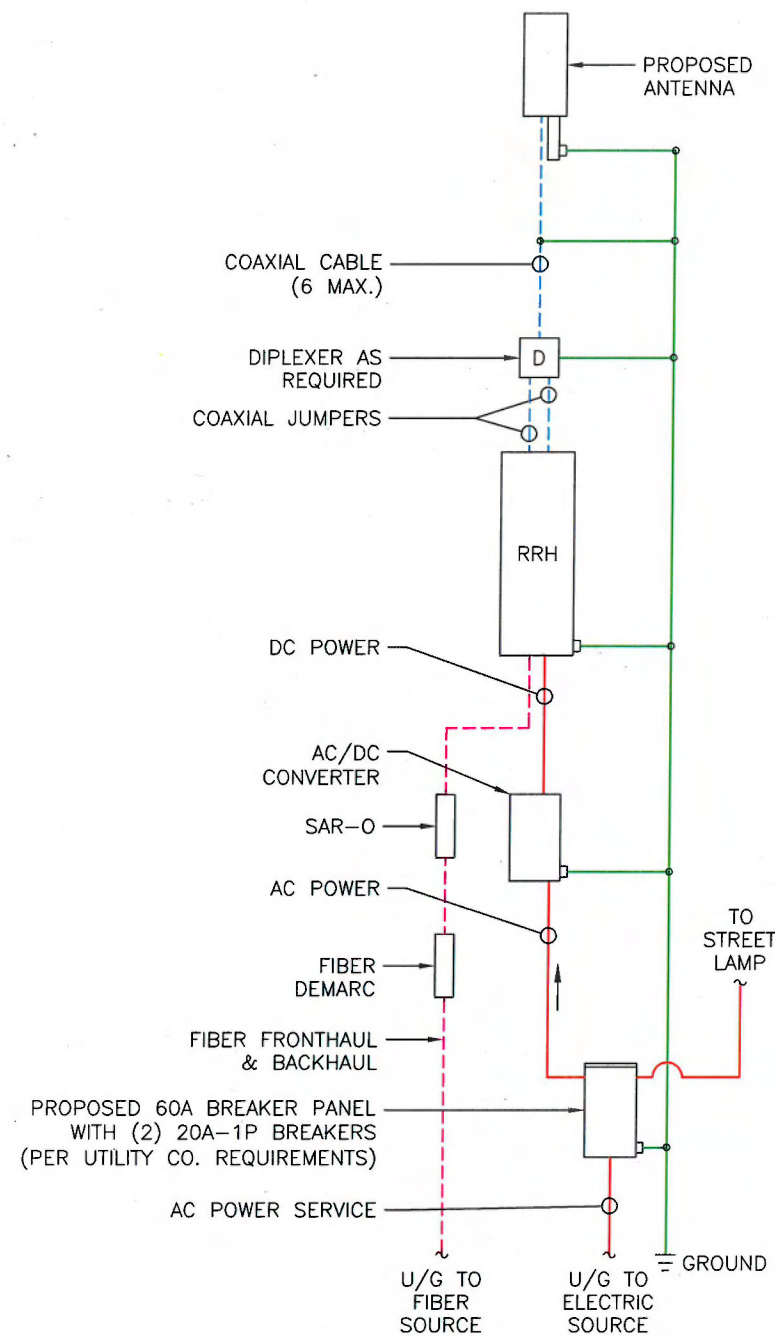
PROPOSED ANTENNA

COAXIAL CABLE (6 MAX.)

DIPLEXER AS REQUIRED

D

COAXIAL JUMPERS

RRH

DC POWER

AC/DC CONVERTER

SAR-O

AC POWER

TO STREET LAMP

FIBER DEMARC

FIBER FRONTHAUL & BACKHAUL

PROPOSED 60A BREAKER PANEL WITH (2) 20A-1P BREAKERS (PER UTILITY CO. REQUIREMENTS)

AC POWER SERVICE

GROUND

U/G TO FIBER SOURCE

U/G TO ELECTRIC SOURCE